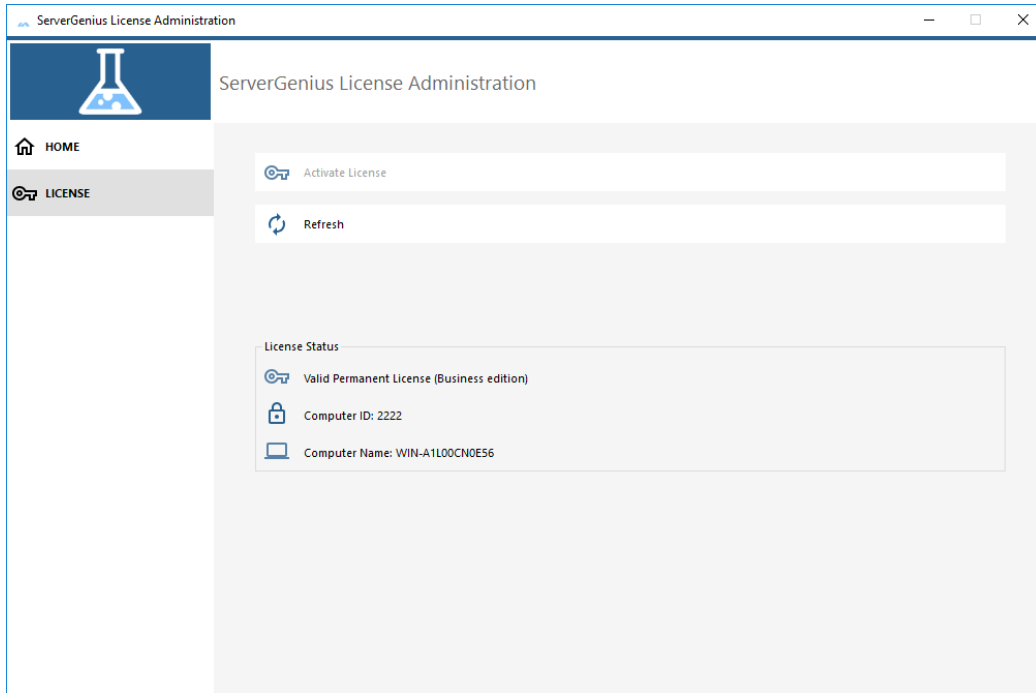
ServerGenius License Administration

ServerGenius License Administration

HOME

LICENSE

Activate License

Refresh

License Status

Valid Permanent License (Business edition)

Computer ID: 2222

Computer Name: WIN-A1L00CN0E56